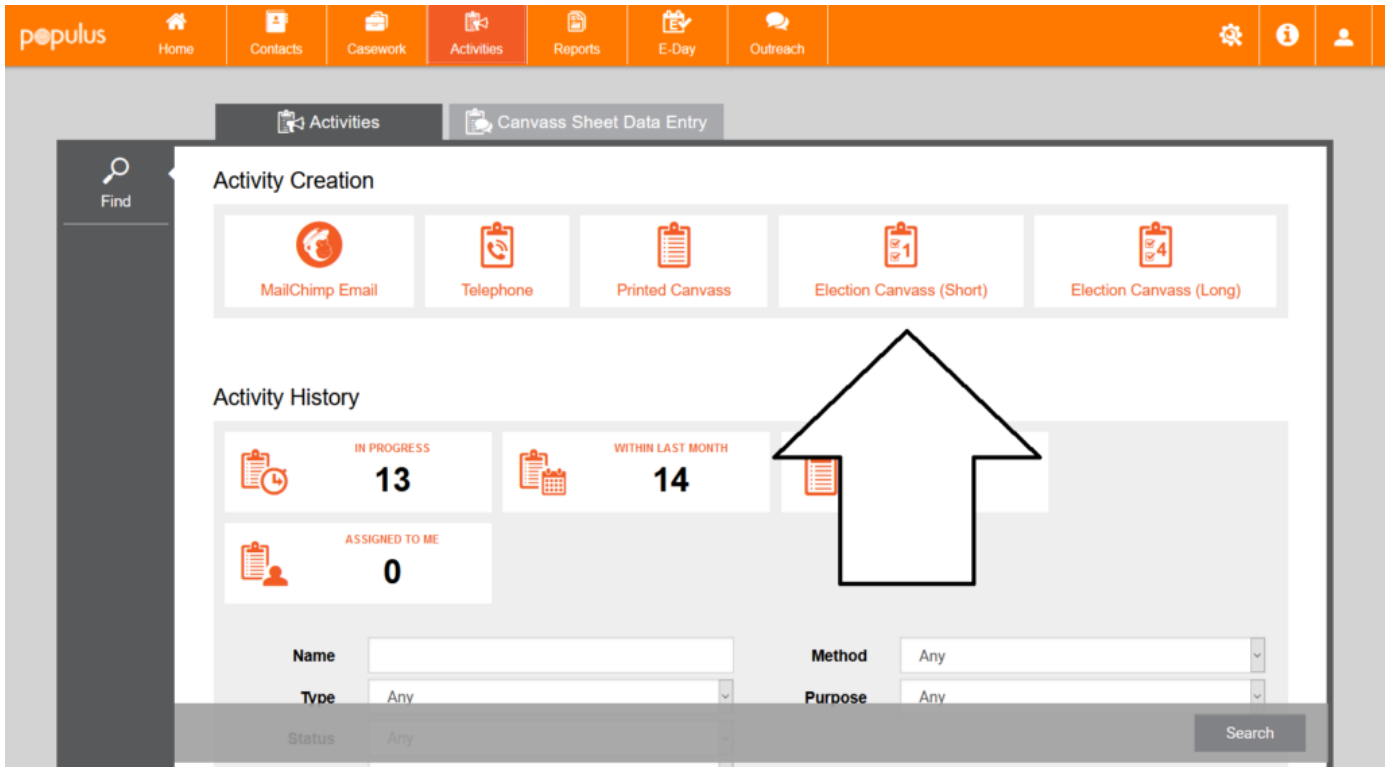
populus

Home

Contacts

Casework

Activities

Reports

E-Day

Outreach

Activities

Canvass Sheet Data Entry

Find

Activity Creation

MailChimp Email

Telephone

Printed Canvass

Election Canvass (Short)

Election Canvass (Long)

Activity History

IN PROGRESS
13

WITHIN LAST MONTH
14

ASSIGNED TO ME
0

Name

Method
Any

Type
Any

Purpose
Any

Status
Any

Search